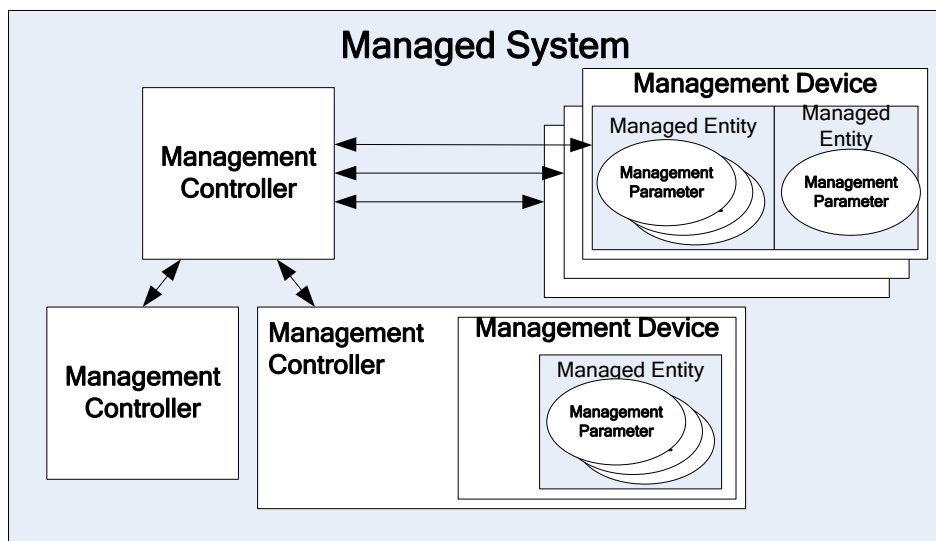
Managed System

Management Controller

Management Device

Managed Entity

Management Parameter

Managed Entity

Management Parameter

Management Controller

Management Controller

Management Device

Managed Entity

Management Parameter